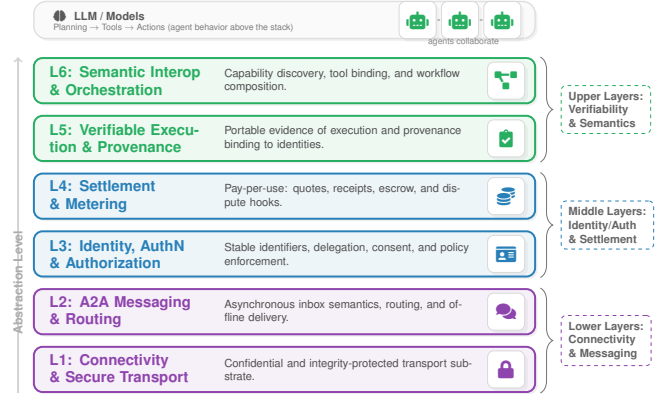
LLM / Models
Planning → Tools → Actions (agent behavior above the stack)

agents collaborate

Abstraction Level

L6: Semantic Interop & Orchestration
Capability discovery, tool binding, and workflow composition.

L5: Verifiable Execution & Provenance
Portable evidence of execution and provenance binding to identities.

Upper Layers: Verifiability & Semantics

L4: Settlement & Metering
Pay-per-use: quotes, receipts, escrow, and dispute hooks.

L3: Identity, AuthN & Authorization
Stable identifiers, delegation, consent, and policy enforcement.

Middle Layers: Identity/Auth & Settlement

L2: A2A Messaging & Routing
Asynchronous inbox semantics, routing, and offline delivery.

L1: Connectivity & Secure Transport
Confidential and integrity-protected transport substrate.

Lower Layers: Connectivity & Messaging